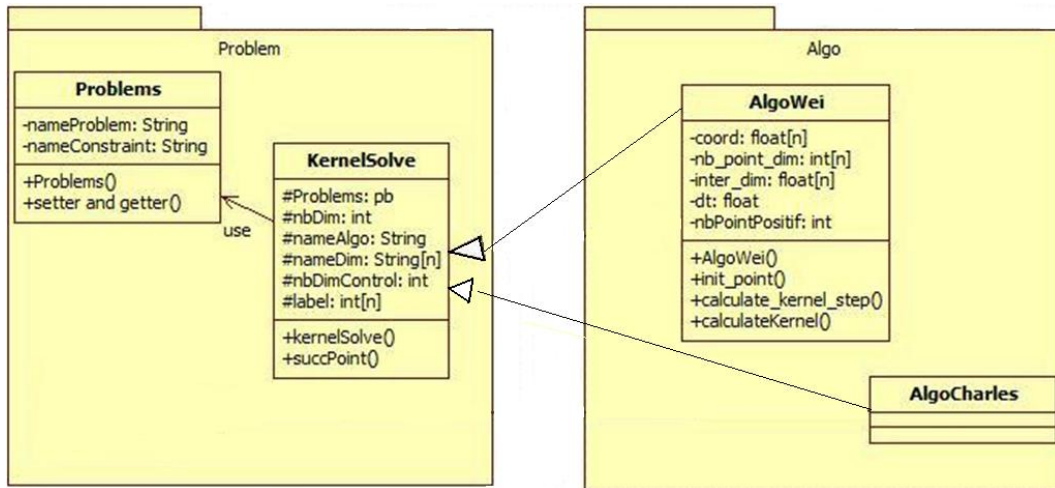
Problem

Problems

-nameProblem: String
-nameConstraint: String

+Problems()
+setter and getter()

use

KernelSolve

#Problems: pb
#nbDim: int
#nameAlgo: String
#nameDim: String[n]
#nbDimControl: int
#label: int[n]

+kernelSolve()
+succPoint()

Algo

AlgoWei

-coord: float[n]
-nb_point_dim: int[n]
-inter_dim: float[n]
-dt: float
-nbPointPositif: int

+AlgoWei()
+init_point()
+calculate_kernel_step()
+calculateKernel()

AlgoCharles